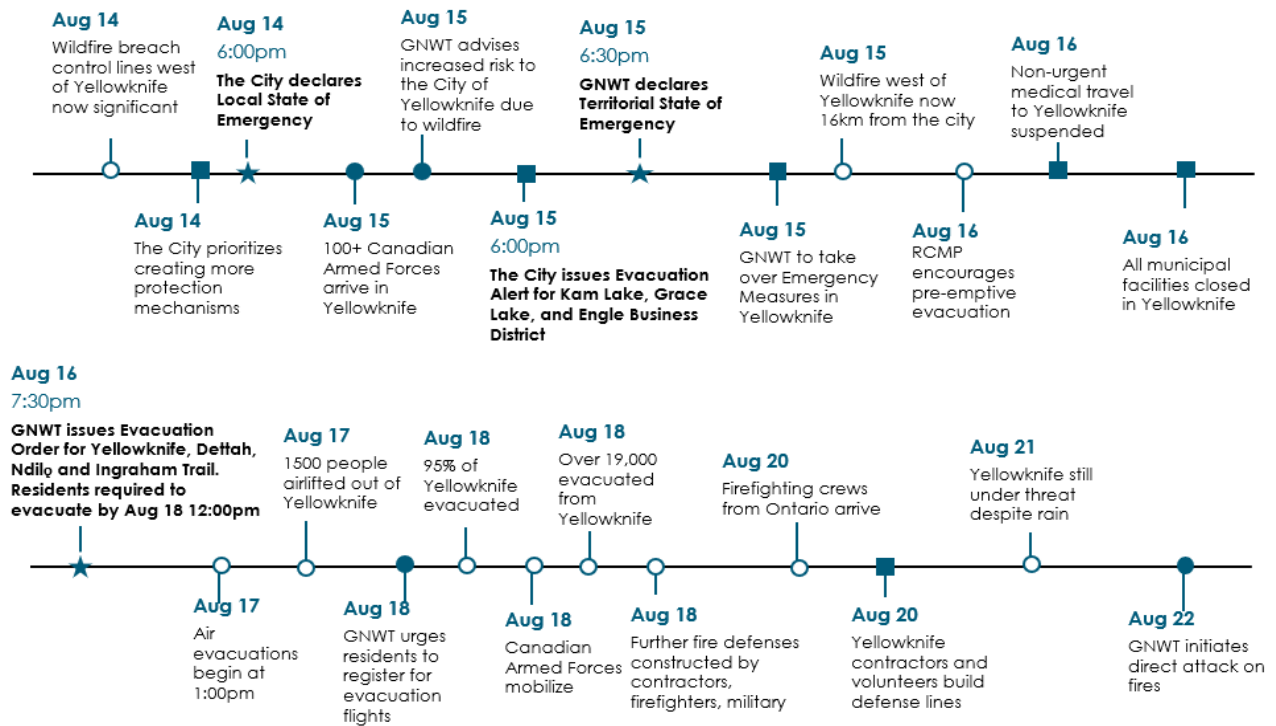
Aug 14
Wildfire breach control lines west of Yellowknife now significant

Aug 14
6:00pm
The City declares Local State of Emergency

Aug 15
GNWT advises increased risk to the City of Yellowknife due to wildfire

Aug 15
6:30pm
GNWT declares Territorial State of Emergency

Aug 15
Wildfire west of Yellowknife now 16km from the city

Aug 16
Non-urgent medical travel to Yellowknife suspended

Aug 14
The City prioritizes creating more protection mechanisms

Aug 15
100+ Canadian Armed Forces arrive in Yellowknife

Aug 15
6:00pm
The City issues Evacuation Alert for Kam Lake, Grace Lake, and Engle Business District

Aug 15
GNWT to take over Emergency Measures in Yellowknife

Aug 16
RCMP encourages pre-emptive evacuation

Aug 16
All municipal facilities closed in Yellowknife

Aug 16
7:30pm
GNWT issues Evacuation Order for Yellowknife, Dettah, Ndilǫ and Ingraham Trail. Residents required to evacuate by Aug 18 12:00pm

Aug 17
1500 people airlifted out of Yellowknife

Aug 18
95% of Yellowknife evacuated

Aug 18
Over 19,000 evacuated from Yellowknife

Aug 20
Firefighting crews from Ontario arrive

Aug 21
Yellowknife still under threat despite rain

Aug 17
Air evacuations begin at 1:00pm

Aug 18
GNWT urges residents to register for evacuation flights

Aug 18
Canadian Armed Forces mobilize

Aug 18
Further fire defenses constructed by contractors, firefighters, military

Aug 20
Yellowknife contractors and volunteers build defense lines

Aug 22
GNWT initiates direct attack on fires